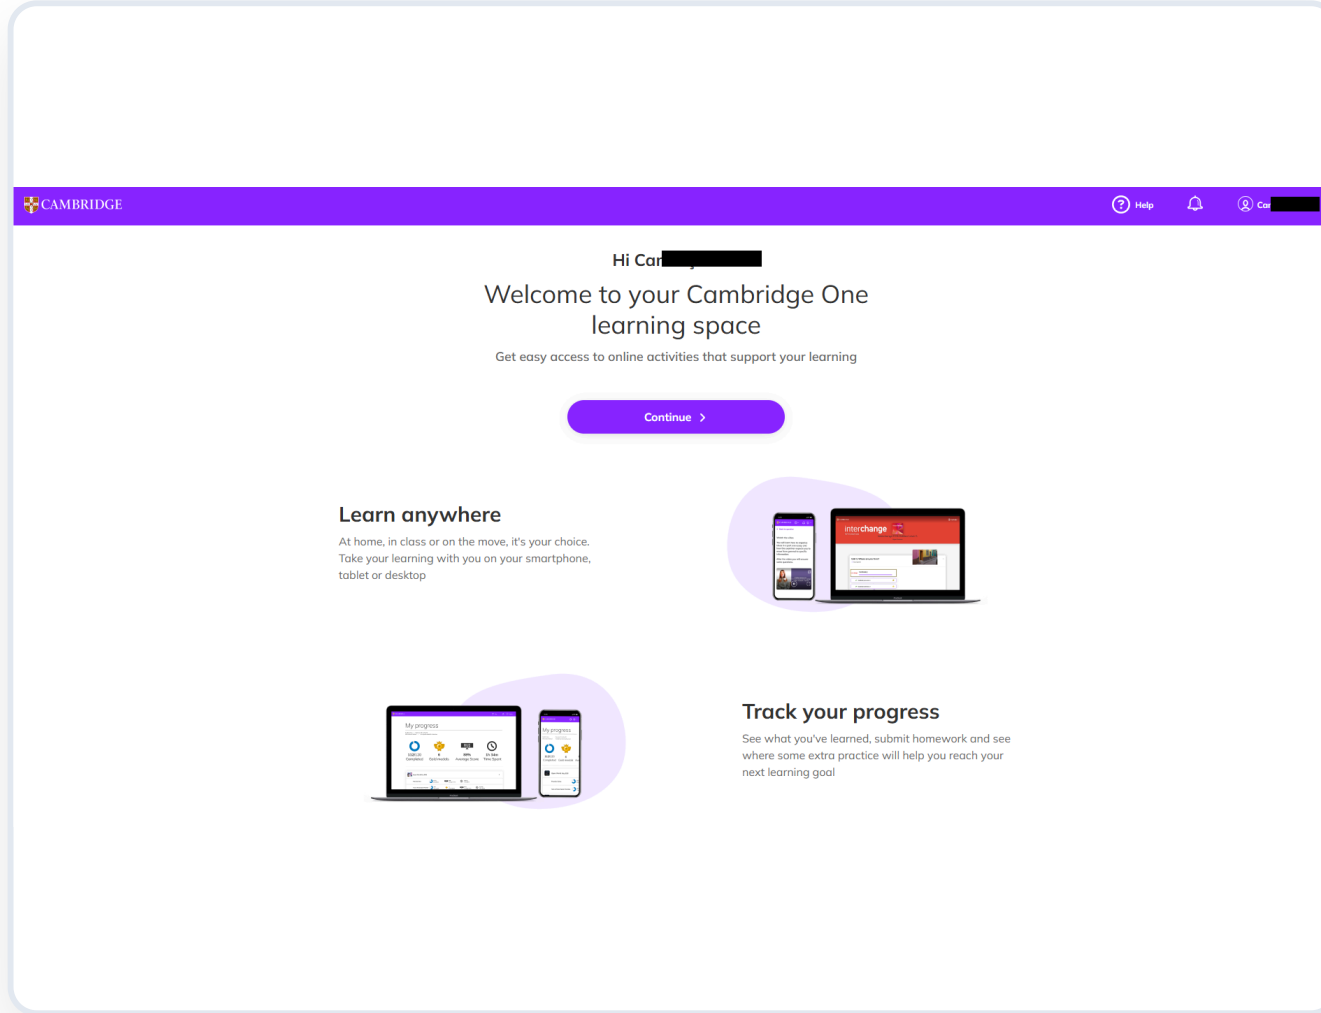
CAMBRIDGE

Help

Car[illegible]

Hi Car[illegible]

Welcome to your Cambridge One learning space

Get easy access to online activities that support your learning

Continue

Learn anywhere

At home, in class or on the move, it's your choice. Take your learning with you on your smartphone, tablet or desktop

interchange

My progress

My progress

Track your progress

See what you've learned, submit homework and see where some extra practice will help you reach your next learning goal